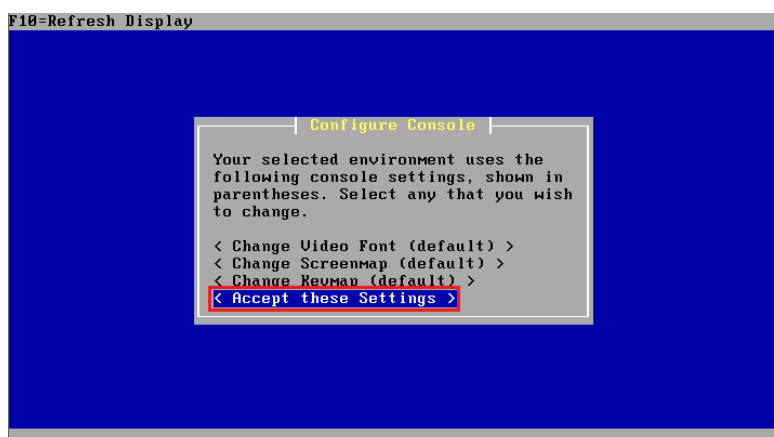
F10=Refresh Display

Configure Console

Your selected environment uses the following console settings, shown in parentheses. Select any that you wish to change.

< Change Video Font (default) >
< Change Screenmap (default) >
< Change Keymap (default) >
< Accept these Settings >